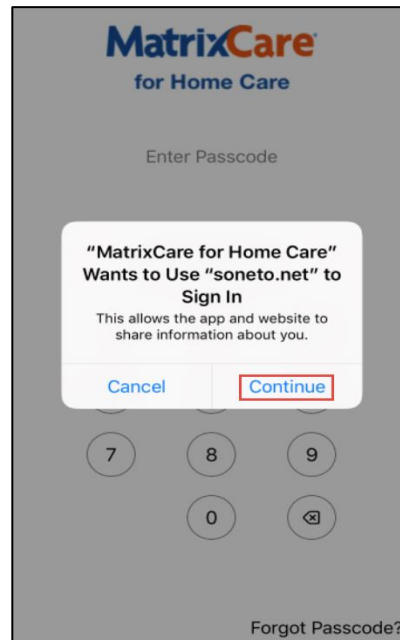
MatrixCare
for Home Care

Enter Passcode

"MatrixCare for Home Care" Wants to Use "soneto.net" to Sign In
This allows the app and website to share information about you.

Cancel
Continue

7
8
9
0

Forgot Passcode?